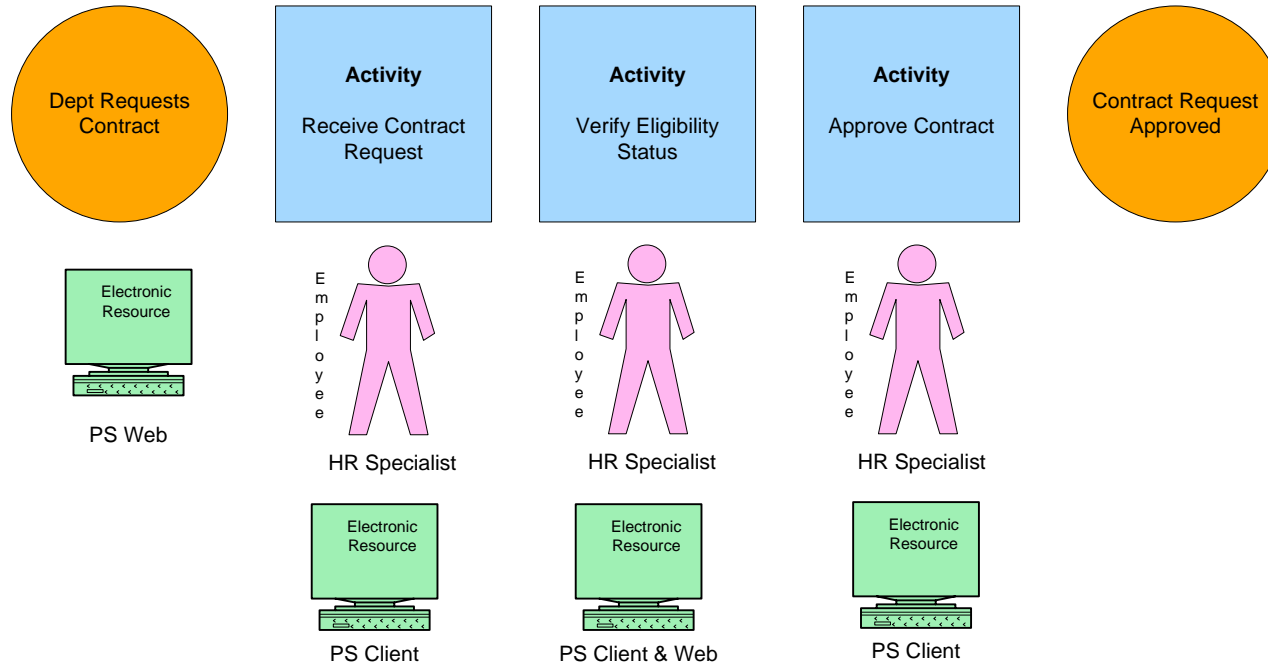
Dept Requests Contract

Activity

Receive Contract Request

Activity

Verify Eligibility Status

Activity

Approve Contract

Contract Request Approved

Electronic Resource

PS Web

Employee

HR Specialist

Electronic Resource

PS Client

Employee

HR Specialist

Electronic Resource

PS Client & Web

Employee

HR Specialist

Electronic Resource

PS Client